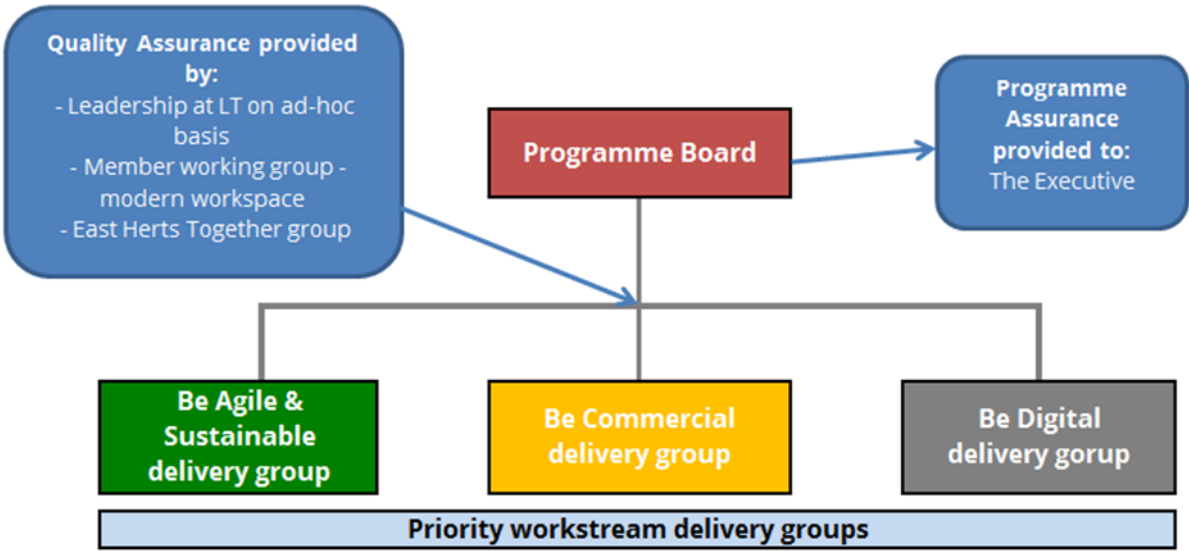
Quality Assurance provided by:
- Leadership at LT on ad-hoc basis
- Member working group - modern workspace
- East Herts Together group

Programme Board

Programme Assurance provided to:
The Executive

Be Agile & Sustainable delivery group

Be Commercial delivery group

Be Digital delivery gorup

Priority workstream delivery groups